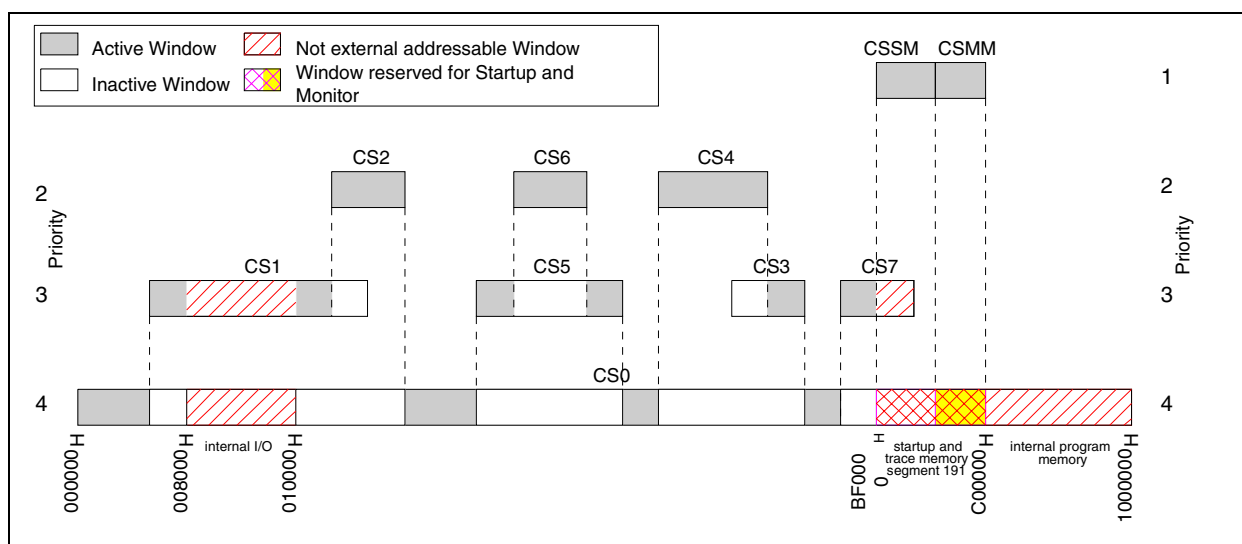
Active Window
Not external addressable Window
Inactive Window
Window reserved for Startup and Monitor

CSSM CSMM

1

CS2 CS6 CS4

2 2

Priority Priority

CS1 CS5 CS3 CS7

3 3

CS0

4 4

000000H
008000H
internal I/O
010000H
BF0000H
startup and trace memory segment 191
C00000H
internal program memory
1000000H